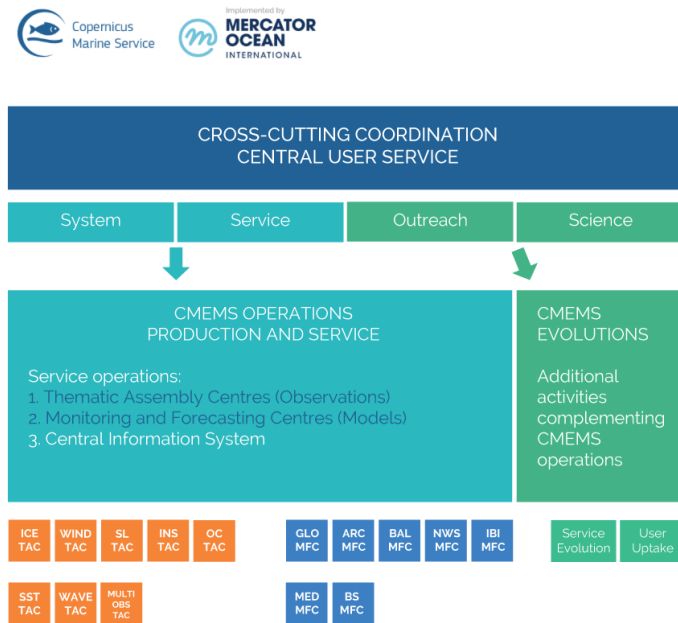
Copernicus Marine Service

Implemented by MERCATOR OCEAN INTERNATIONAL

CROSS-CUTTING COORDINATION
CENTRAL USER SERVICE

System

Service

Outreach

Science

CMEMS OPERATIONS
PRODUCTION AND SERVICE

Service operations:
1. Thematic Assembly Centres (Observations)
2. Monitoring and Forecasting Centres (Models)
3. Central Information System

CMEMS EVOLUTIONS

Additional activities complementing CMEMS operations

ICE TAC

WIND TAC

SL TAC

INS TAC

OC TAC

SST TAC

WAVE TAC

MULTI OBS TAC

GLO MFC

ARC MFC

BAL MFC

NWS MFC

IBI MFC

MED MFC

BS MFC

Service Evolution

User Uptake